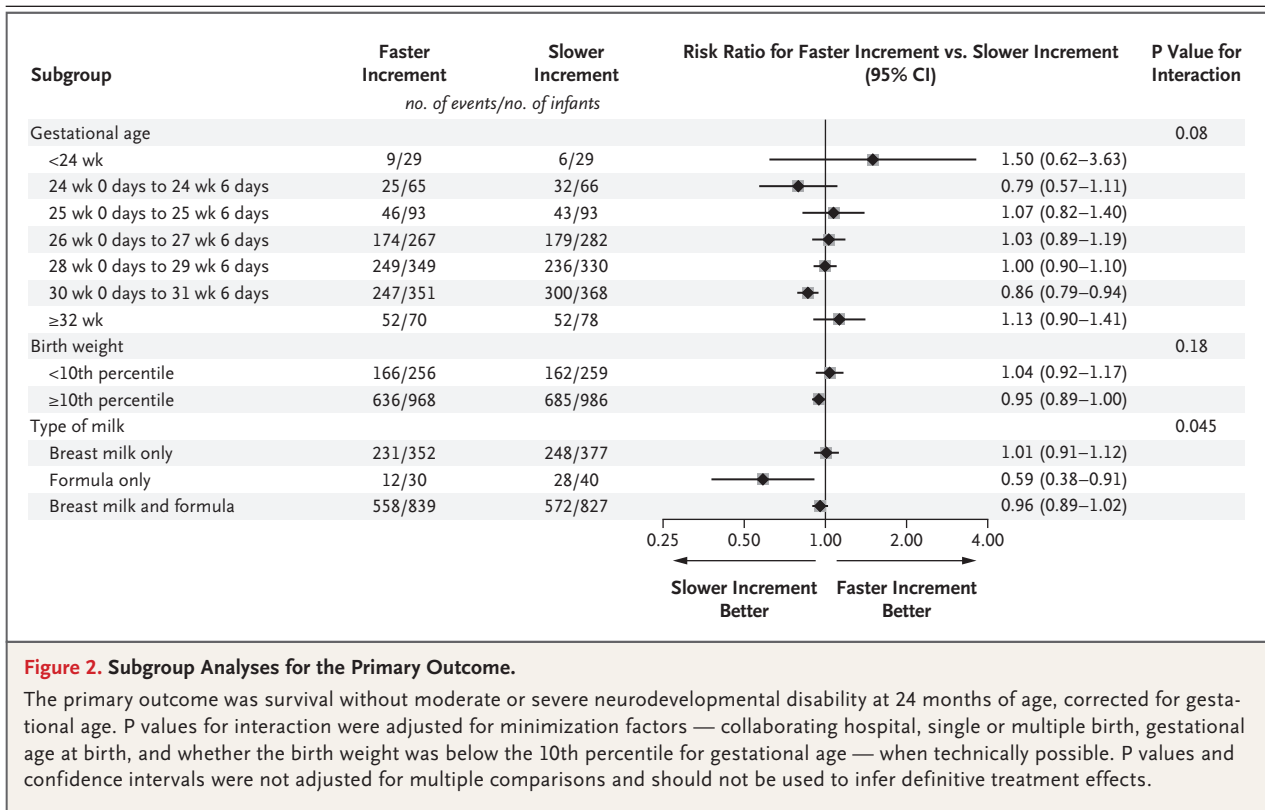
| Subgroup | Faster Increment | Slower Increment | Risk Ratio for Faster Increment vs. Slower Increment (95% CI) | P Value for Interaction |
|---|---|---|---|---|
| | *no. of events/no. of infants* | | | |
| Gestational age | | | | 0.08 |
| <24 wk | 9/29 | 6/29 | 1.50 (0.62–3.63) | |
| 24 wk 0 days to 24 wk 6 days | 25/65 | 32/66 | 0.79 (0.57–1.11) | |
| 25 wk 0 days to 25 wk 6 days | 46/93 | 43/93 | 1.07 (0.82–1.40) | |
| 26 wk 0 days to 27 wk 6 days | 174/267 | 179/282 | 1.03 (0.89–1.19) | |
| 28 wk 0 days to 29 wk 6 days | 249/349 | 236/330 | 1.00 (0.90–1.10) | |
| 30 wk 0 days to 31 wk 6 days | 247/351 | 300/368 | 0.86 (0.79–0.94) | |
| ≥32 wk | 52/70 | 52/78 | 1.13 (0.90–1.41) | |
| Birth weight | | | | 0.18 |
| <10th percentile | 166/256 | 162/259 | 1.04 (0.92–1.17) | |
| ≥10th percentile | 636/968 | 685/986 | 0.95 (0.89–1.00) | |
| Type of milk | | | | 0.045 |
| Breast milk only | 231/352 | 248/377 | 1.01 (0.91–1.12) | |
| Formula only | 12/30 | 28/40 | 0.59 (0.38–0.91) | |
| Breast milk and formula | 558/839 | 572/827 | 0.96 (0.89–1.02) | |

0.25 0.50 1.00 2.00 4.00

Slower Increment Better

Faster Increment Better

**Figure 2. Subgroup Analyses for the Primary Outcome.**

The primary outcome was survival without moderate or severe neurodevelopmental disability at 24 months of age, corrected for gestational age. P values for interaction were adjusted for minimization factors — collaborating hospital, single or multiple birth, gestational age at birth, and whether the birth weight was below the 10th percentile for gestational age — when technically possible. P values and confidence intervals were not adjusted for multiple comparisons and should not be used to infer definitive treatment effects.